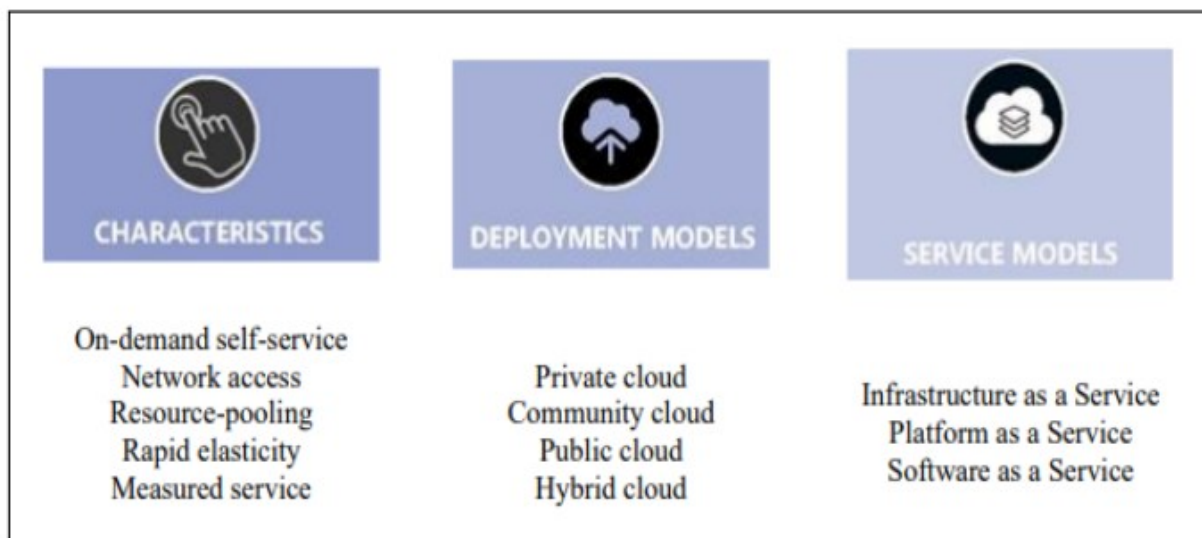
CHARACTERISTICS

On-demand self-service
Network access
Resource-pooling
Rapid elasticity
Measured service

DEPLOYMENT MODELS

Private cloud
Community cloud
Public cloud
Hybrid cloud

SERVICE MODELS

Infrastructure as a Service
Platform as a Service
Software as a Service